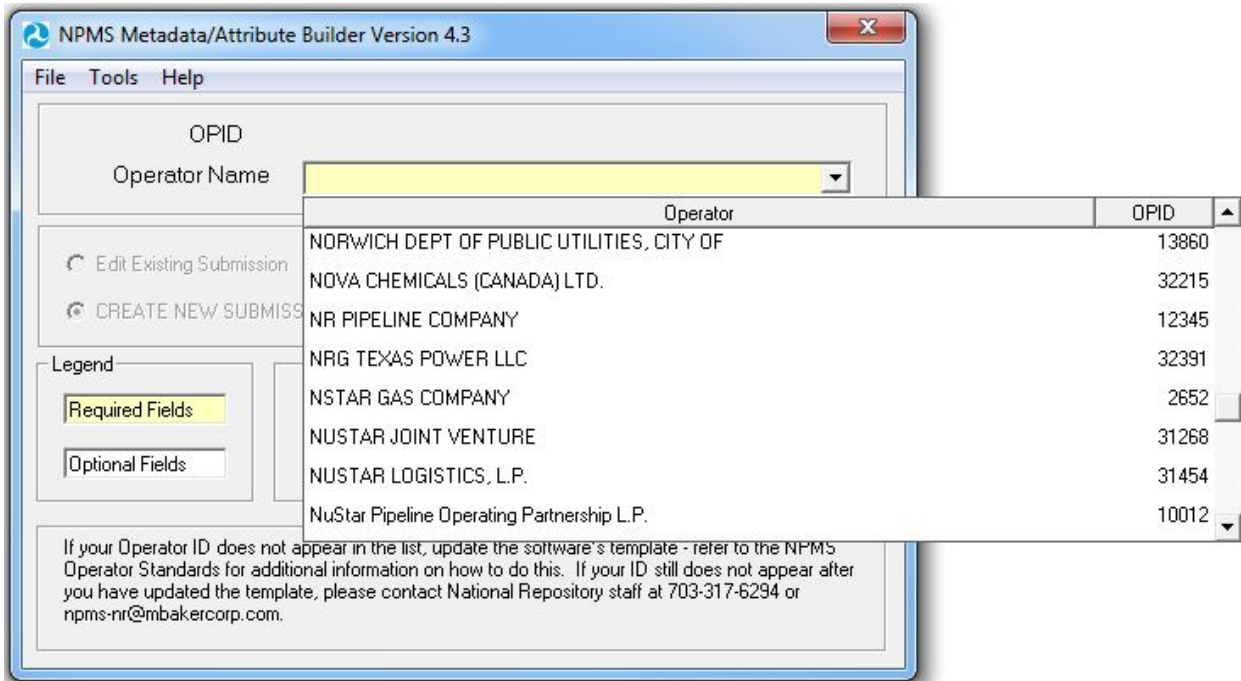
NPMS Metadata/Attribute Builder Version 4.3

File Tools Help

OPID

Operator Name

Edit Existing Submission

CREATE NEW SUBMISS

Legend

Required Fields

Optional Fields

| Operator | OPID |
|---|---|
| NORWICH DEPT OF PUBLIC UTILITIES, CITY OF | 13860 |
| NOVA CHEMICALS (CANADA) LTD. | 32215 |
| NR PIPELINE COMPANY | 12345 |
| NRG TEXAS POWER LLC | 32391 |
| NSTAR GAS COMPANY | 2652 |
| NUSTAR JOINT VENTURE | 31268 |
| NUSTAR LOGISTICS, L.P. | 31454 |
| NuStar Pipeline Operating Partnership L.P. | 10012 |

If your Operator ID does not appear in the list, update the software's template - refer to the NPMS Operator Standards for additional information on how to do this. If your ID still does not appear after you have updated the template, please contact National Repository staff at 703-317-6294 or npms-nr@mbakercorp.com.